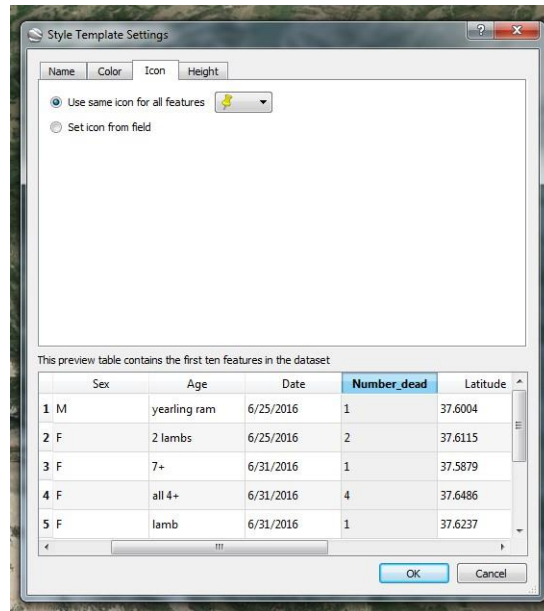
Style Template Settings

Name | Color | Icon | Height

Use same icon for all features

Set icon from field

This preview table contains the first ten features in the dataset

| | Sex | Age | Date | Number_dead | Latitude |
|---|---|---|---|---|---|
| 1 | M | yearling ram | 6/25/2016 | 1 | 37.6004 |
| 2 | F | 2 lambs | 6/25/2016 | 2 | 37.6115 |
| 3 | F | 7+ | 6/31/2016 | 1 | 37.5879 |
| 4 | F | all 4+ | 6/31/2016 | 4 | 37.6486 |
| 5 | F | lamb | 6/31/2016 | 1 | 37.6237 |

OK | Cancel